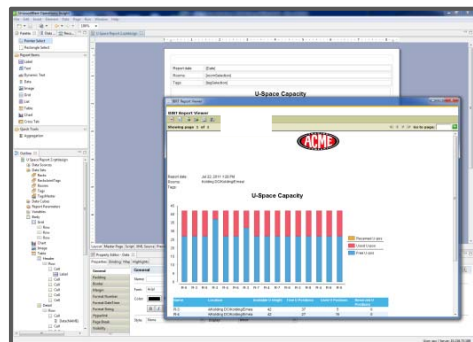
Report date [Date]

Source [SourceSelection]

Tags [TagSelection]

U-Space Capacity

BIRT Report Viewer

BIRT Report Viewer

Showing page 1 of 1

Go to page:

ACME

Report date Jul 22, 2011 1:00 PM

Source Building 1\C\Building\Thread

Tags

U-Space Capacity

Reserved U-Units

Used U-Units

Free U-Units

Properties Editor - Data

General

Padding

Borders

Margin

Format Number

Format DateTime

Format String

Hyperlink

Page Break

Visibility

Font

Color

Style

Layout Master Page Script XML Source Preview

Outline

U-Space Report Crosstab.rptdesign

Data Sources

Data Sets

Data Cubes

Report Parameters

Variables

Body

Label

Text

Dynamic Text

Data

Image

Grid

List

Table

Chart

Cross Tab

Aggregation

Palette

Pointer Select

Rectangle Select